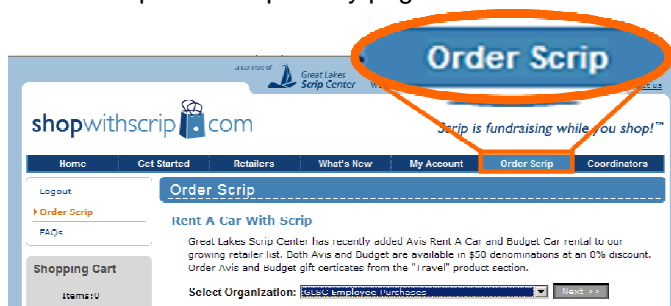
a service of Great Lakes Scrip Center

Order Scrip

shopwithscrip.com

Scrip is fundraising while you shop!™

Home | Get Started | Retailers | What's New | My Account | Order Scrip | Coordinators

Logout

Order Scrip

FAQs

Shopping Cart

Items: 0

Order Scrip

Rent A Car With Scrip

Great Lakes Scrip Center has recently added Avis Rent A Car and Budget Car rental to our growing retailer list. Both Avis and Budget are available in $50 denominations at an 0% discount. Order Avis and Budget gift certicates from the "Travel" product section.

Select Organization: GLSC Employee Purchases

Next >>